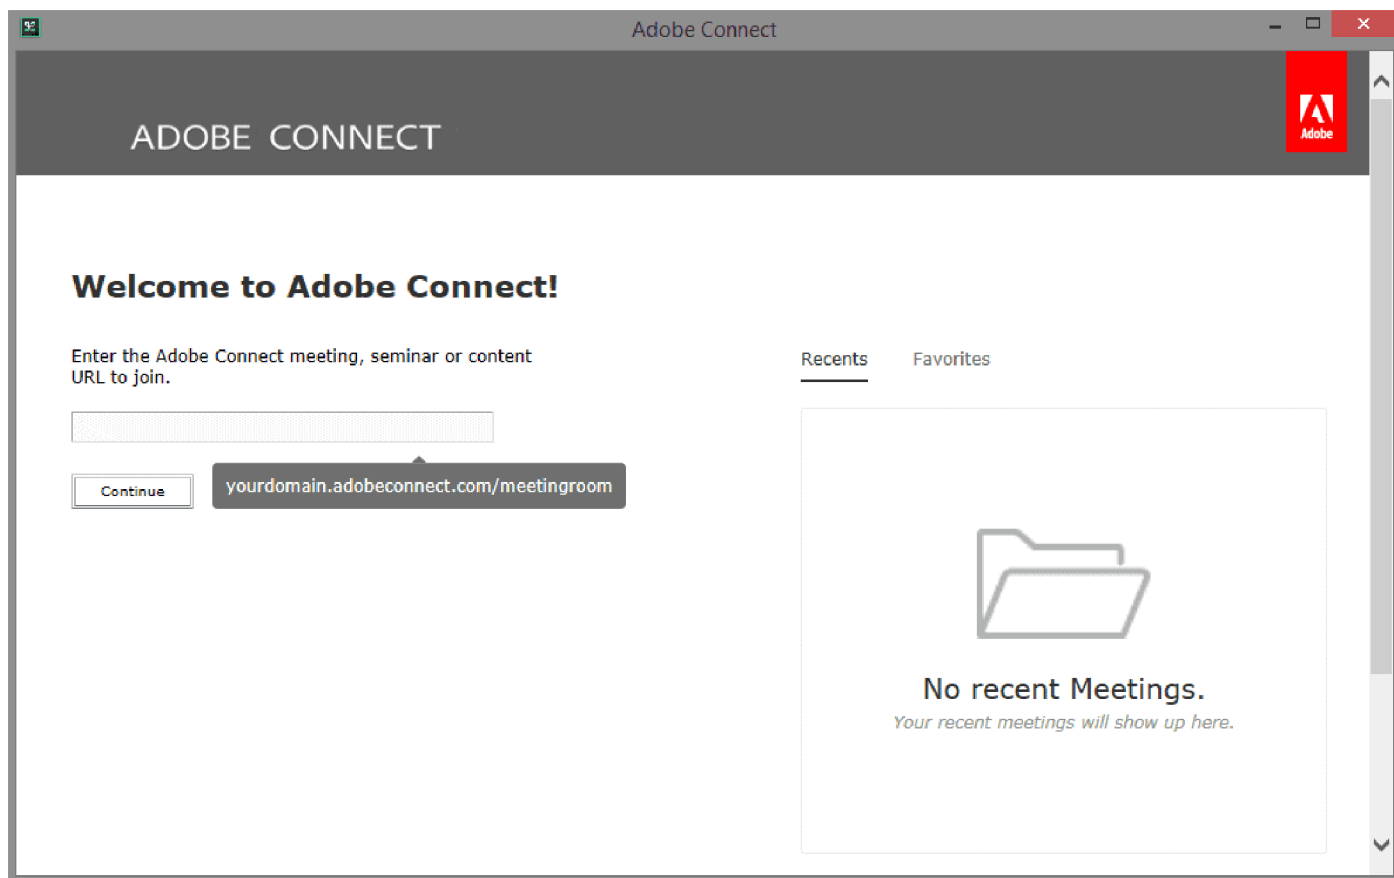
Adobe Connect

ADOBE CONNECT

Adobe

Welcome to Adobe Connect!

Enter the Adobe Connect meeting, seminar or content URL to join.

Continue

yourdomain.adobeconnect.com/meetingroom

Recents

Favorites

No recent Meetings.

Your recent meetings will show up here.